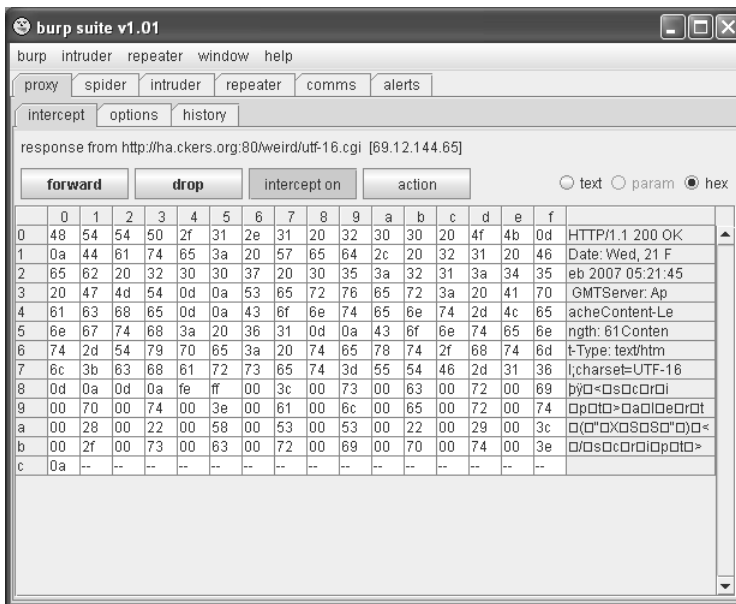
burp suite v1.01

burp intruder repeater window help

proxy spider intruder repeater comms alerts

intercept options history

response from http://ha.ckers.org:80/weird/utf-16.cgi [69.12.144.65]

forward drop intercept on action

text param hex

| | 0 | 1 | 2 | 3 | 4 | 5 | 6 | 7 | 8 | 9 | a | b | c | d | e | f | |
|---|---|---|---|---|---|---|---|---|---|---|---|---|---|---|---|---|---|
| 0 | 48 | 54 | 54 | 50 | 2f | 31 | 2e | 31 | 20 | 32 | 30 | 30 | 20 | 4f | 4b | 0d | HTTP/1.1 200 OK |
| 1 | 0a | 44 | 61 | 74 | 65 | 3a | 20 | 57 | 65 | 64 | 2c | 20 | 32 | 31 | 20 | 46 | Date: Wed, 21 F |
| 2 | 65 | 62 | 20 | 32 | 30 | 30 | 37 | 20 | 30 | 35 | 3a | 32 | 31 | 3a | 34 | 35 | eb 2007 05:21:45 |
| 3 | 20 | 47 | 4d | 54 | 0d | 0a | 53 | 65 | 72 | 76 | 65 | 72 | 3a | 20 | 41 | 70 | GMTServer: Ap |
| 4 | 61 | 63 | 68 | 65 | 0d | 0a | 43 | 6f | 6e | 74 | 65 | 6e | 74 | 2d | 4c | 65 | acheContent-Le |
| 5 | 6e | 67 | 74 | 68 | 3a | 20 | 36 | 31 | 0d | 0a | 43 | 6f | 6e | 74 | 65 | 6e | ngth: 61Conten |
| 6 | 74 | 2d | 54 | 79 | 70 | 65 | 3a | 20 | 74 | 65 | 78 | 74 | 2f | 68 | 74 | 6d | t-Type: text/htm |
| 7 | 6c | 3b | 63 | 68 | 61 | 72 | 73 | 65 | 74 | 3d | 55 | 54 | 46 | 2d | 31 | 36 | l;charset=UTF-16 |
| 8 | 0d | 0a | 0d | 0a | fe | ff | 00 | 3c | 00 | 73 | 00 | 63 | 00 | 72 | 00 | 69 | þÿ□<□s□c□r□i |
| 9 | 00 | 70 | 00 | 74 | 00 | 3e | 00 | 61 | 00 | 6c | 00 | 65 | 00 | 72 | 00 | 74 | □p□t□>□a□l□e□r□t |
| a | 00 | 28 | 00 | 22 | 00 | 58 | 00 | 53 | 00 | 53 | 00 | 22 | 00 | 29 | 00 | 3c | □(□"□X□S□S□"□)□< |
| b | 00 | 2f | 00 | 73 | 00 | 63 | 00 | 72 | 00 | 69 | 00 | 70 | 00 | 74 | 00 | 3e | □/□s□c□r□i□p□t□> |
| c | 0a | -- | -- | -- | -- | -- | -- | -- | -- | -- | -- | -- | -- | -- | -- | -- | |